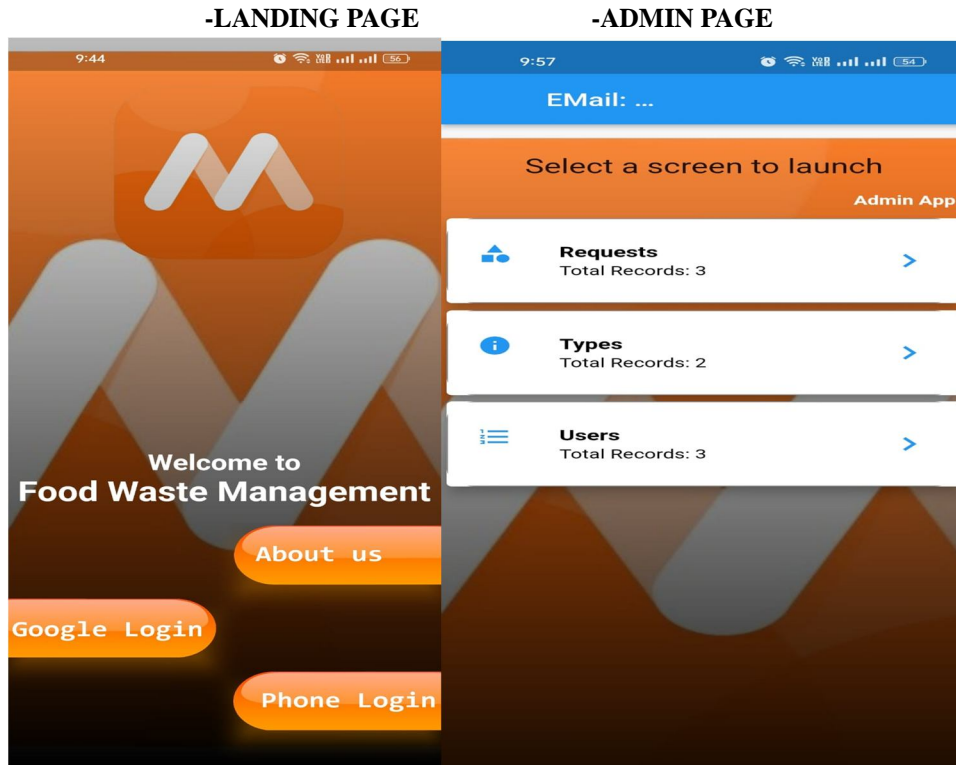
-LANDING PAGE

9:44 56

Welcome to
Food Waste Management

About us

Google Login

Phone Login

-ADMIN PAGE

9:57 54

EMail: ...

Select a screen to launch

Admin App

Requests
Total Records: 3

Types
Total Records: 2

Users
Total Records: 3